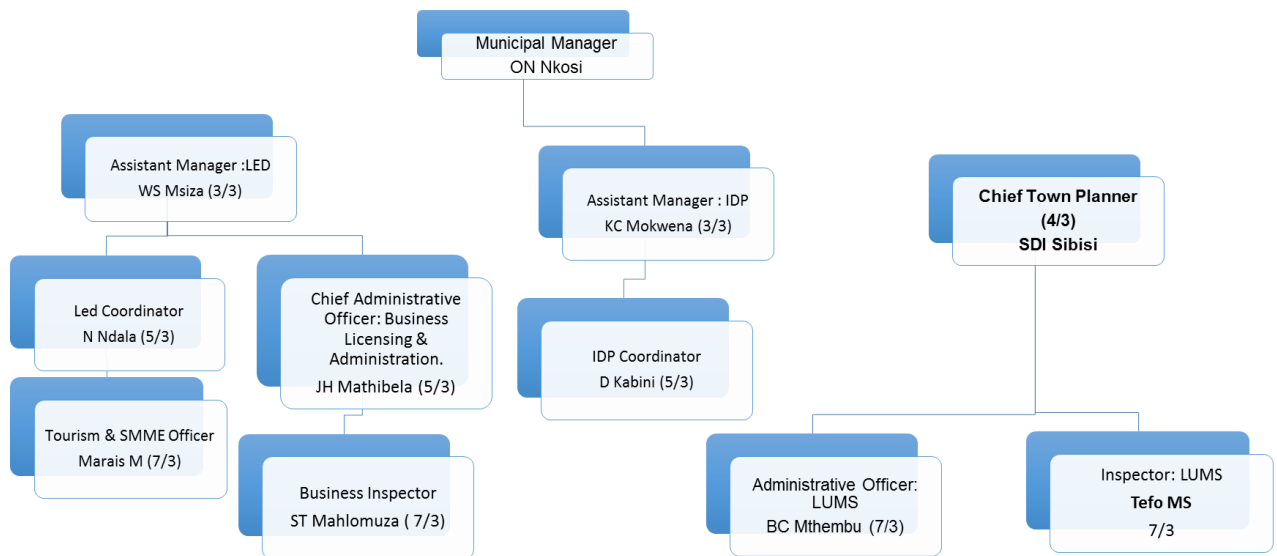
Municipal Manager
ON Nkosi

Assistant Manager :LED
WS Msiza (3/3)

Led Coordinator
N Ndala (5/3)

Tourism & SMME Officer
Marais M (7/3)

Chief Administrative Officer: Business Licensing & Administration.
JH Mathibela (5/3)

Business Inspector
ST Mahlomuza ( 7/3)

Assistant Manager : IDP
KC Mokwena (3/3)

IDP Coordinator
D Kabini (5/3)

Chief Town Planner
(4/3)
SDI Sibisi

Administrative Officer: LUMS
BC Mthembu (7/3)

Inspector: LUMS
Tefo MS
7/3